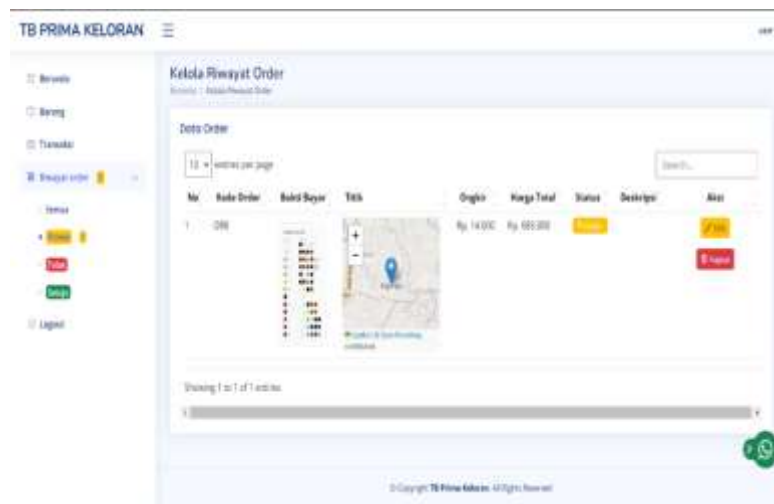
TB PRIMA KELORAN

Beranda
Barang
Transaksi
Riwayat order
Semua
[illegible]
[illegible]
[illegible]
Logout

Kelola Riwayat Order
Beranda / Kelola Riwayat Order

Data Order

10 entries per page

Search...

| No | Kode Order | Bukti Bayar | Titik | Ongkir | Harga Total | Status | Deskripsi | Aksi |
|---|---|---|---|---|---|---|---|---|
| 1 | OR8 | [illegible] | + − Leaflet | Rp. 14.000 | Rp. 489.000 | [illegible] | | Edit Hapus |

Showing 1 to 1 of 1 entries

© Copyright TB Prima Keloran. All Rights Reserved